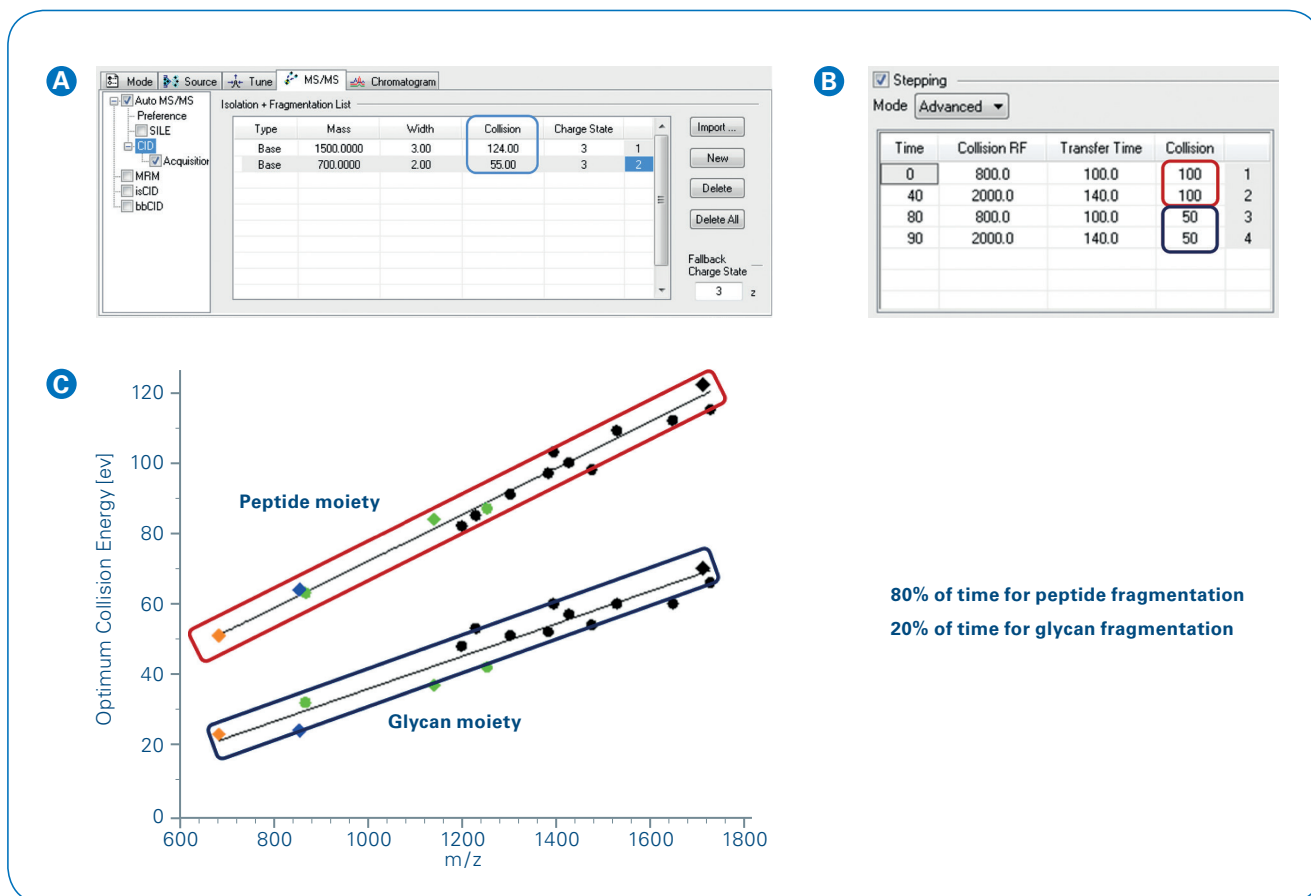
A

Mode | Source | Tune | MS/MS | Chromatogram

Auto MS/MS
Preference
SILE
CID
Acquisition
MRM
isCID
bbCID

Isolation + Fragmentation List

| Type | Mass | Width | Collision | Charge State | |
|---|---|---|---|---|---|
| Base | 1500.0000 | 3.00 | 124.00 | 3 | 1 |
| Base | 700.0000 | 2.00 | 55.00 | 3 | 2 |

Import ...
New
Delete
Delete All

Fallback Charge State
3 z

B

Stepping
Mode Advanced

| Time | Collision RF | Transfer Time | Collision | |
|---|---|---|---|---|
| 0 | 800.0 | 100.0 | 100 | 1 |
| 40 | 2000.0 | 140.0 | 100 | 2 |
| 80 | 800.0 | 100.0 | 50 | 3 |
| 90 | 2000.0 | 140.0 | 50 | 4 |

C

Optimum Collision Energy [ev]
120
100
80
60
40
20
0
600 800 1000 1200 1400 1600 1800
m/z

Peptide moiety
Glycan moiety

80% of time for peptide fragmentation
20% of time for glycan fragmentation